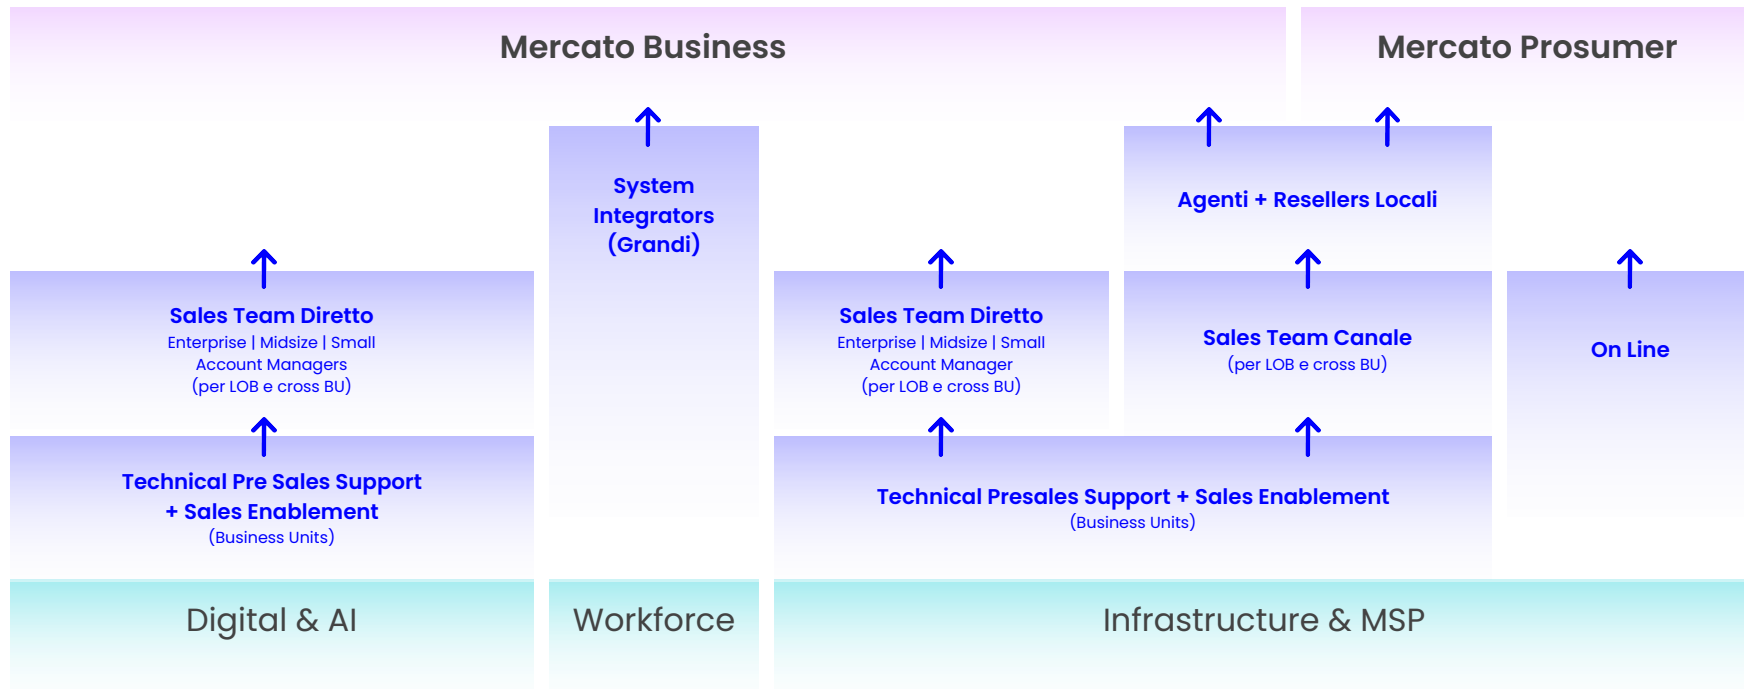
Mercato Business

Mercato Prosumer

System Integrators (Grandi)

Agenti + Resellers Locali

Sales Team Diretto
Enterprise | Midsize | Small
Account Managers
(per LOB e cross BU)

Sales Team Diretto
Enterprise | Midsize | Small
Account Manager
(per LOB e cross BU)

Sales Team Canale
(per LOB e cross BU)

On Line

Technical Pre Sales Support + Sales Enablement
(Business Units)

Technical Presales Support + Sales Enablement
(Business Units)

Digital & AI

Workforce

Infrastructure & MSP